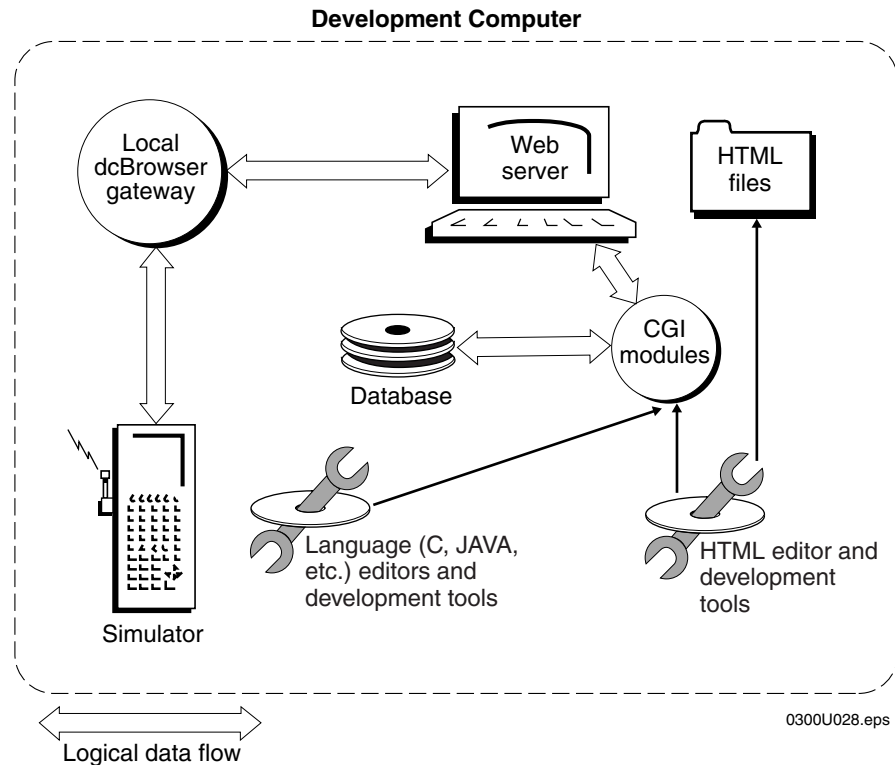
Development Computer

Local dcBrowser gateway

Web server

HTML files

CGI modules

Database

Simulator

Language (C, JAVA, etc.) editors and development tools

HTML editor and development tools

0300U028.eps

Logical data flow